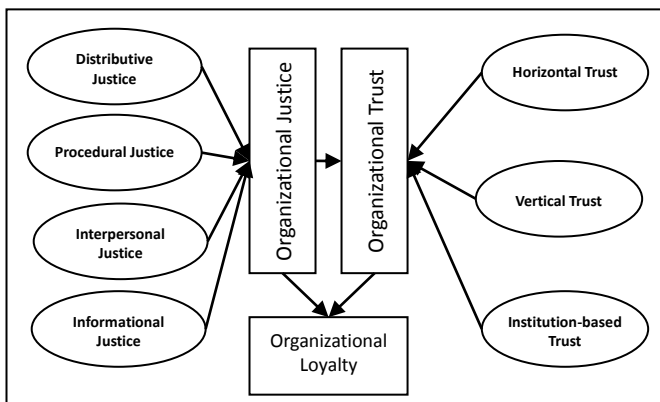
Distributive Justice

Procedural Justice

Interpersonal Justice

Informational Justice

Organizational Justice

Organizational Trust

Horizontal Trust

Vertical Trust

Institution-based Trust

Organizational Loyalty